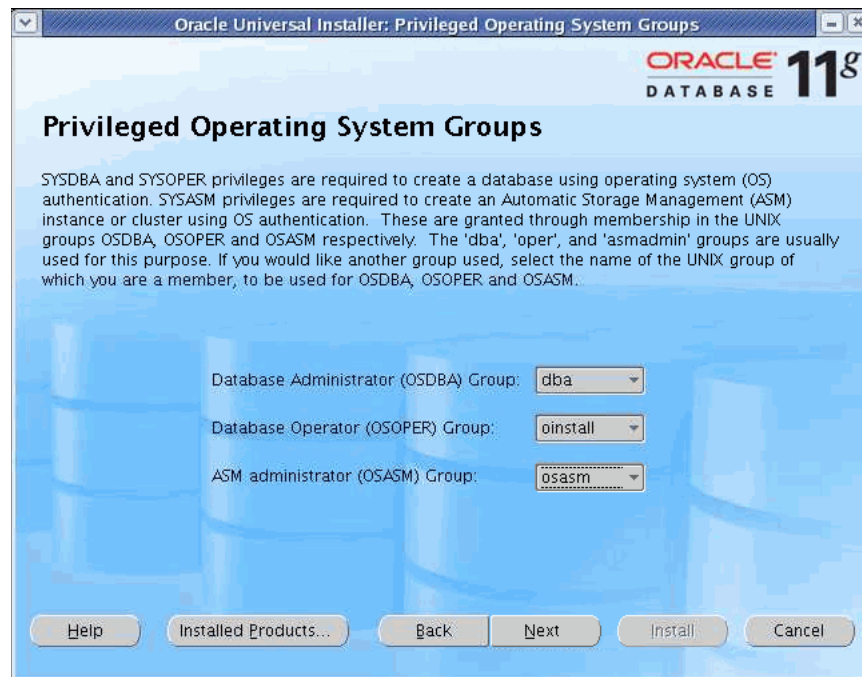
Oracle Universal Installer: Privileged Operating System Groups

ORACLE DATABASE 11g

Privileged Operating System Groups

SYSDBA and SYSOPER privileges are required to create a database using operating system (OS) authentication. SYSASM privileges are required to create an Automatic Storage Management (ASM) instance or cluster using OS authentication. These are granted through membership in the UNIX groups OSDBA, OSOPER and OSASM respectively. The 'dba', 'oper', and 'asmadmin' groups are usually used for this purpose. If you would like another group used, select the name of the UNIX group of which you are a member, to be used for OSDBA, OSOPER and OSASM.

Database Administrator (OSDBA) Group: dba

Database Operator (OSOPER) Group: oinstall

ASM administrator (OSASM) Group: osasm

Help | Installed Products... | Back | Next | Install | Cancel